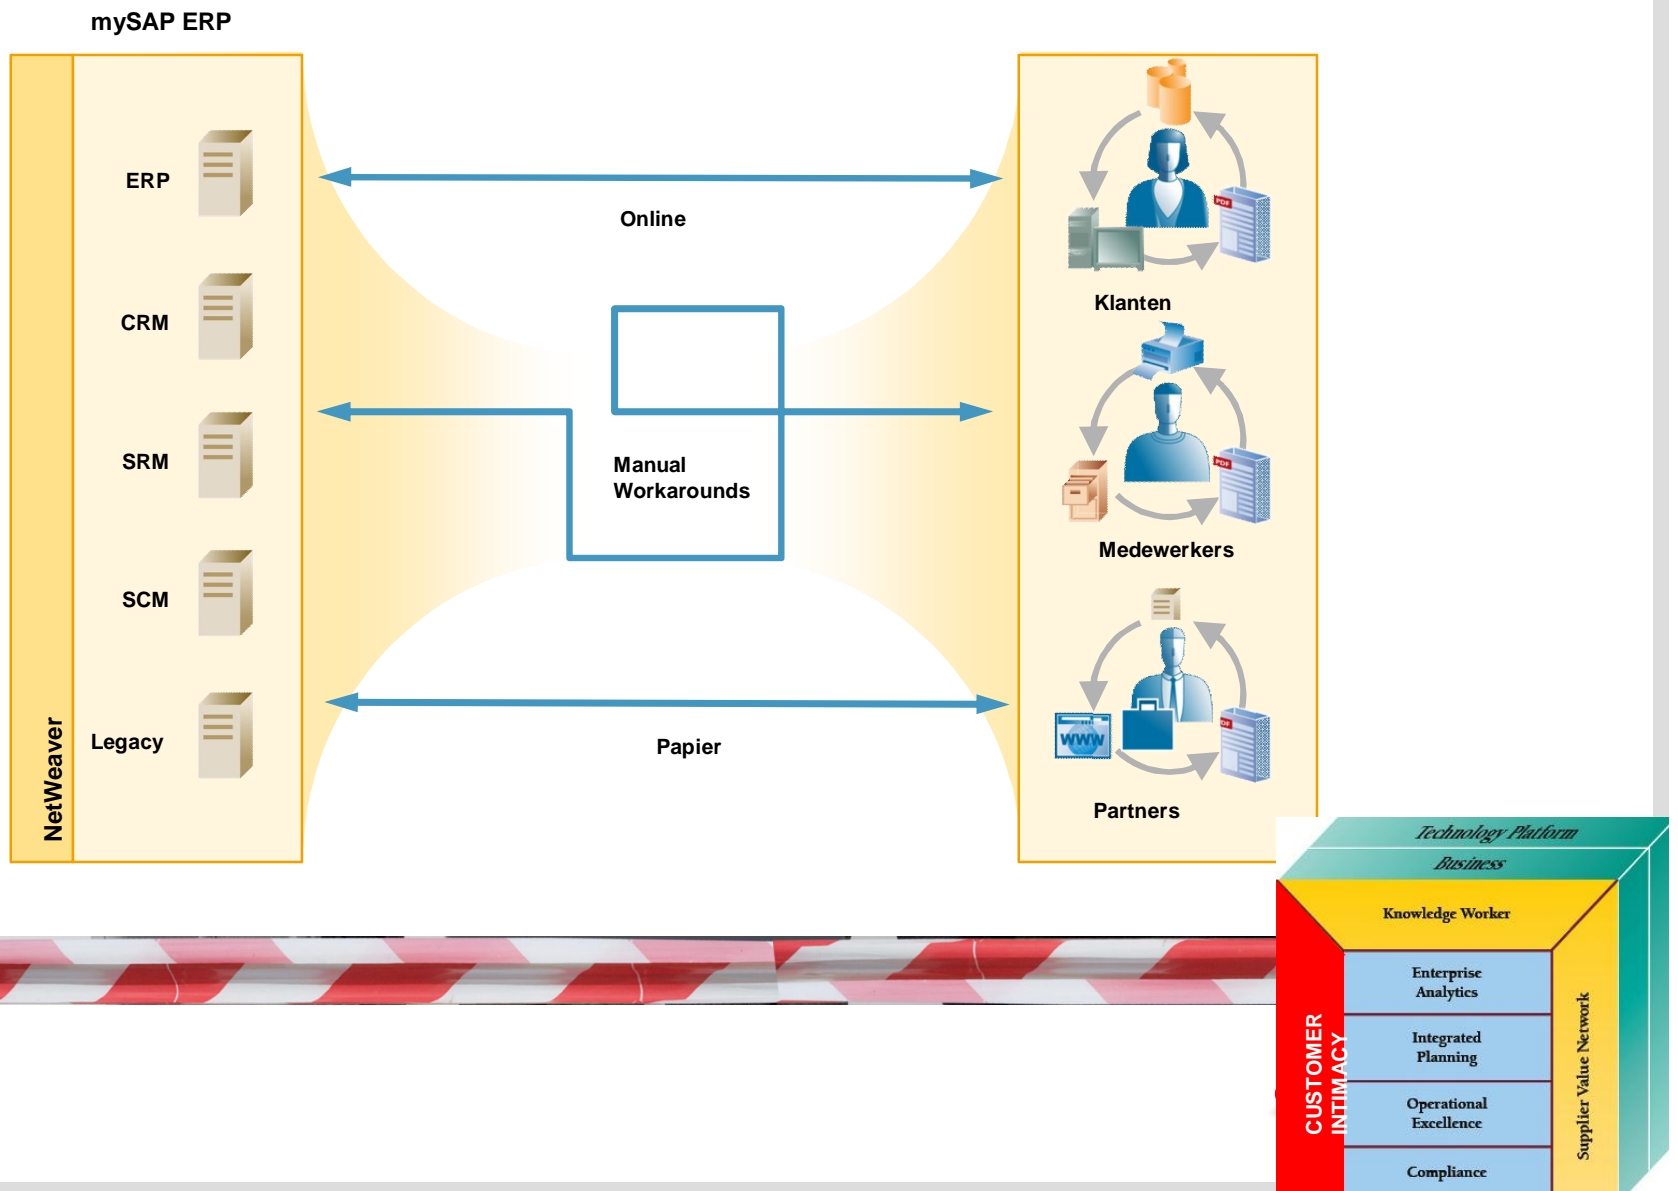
mySAP ERP

NetWeaver

ERP

CRM

SRM

SCM

Legacy

Online

Manual Workarounds

Papier

Klanten

Medewerkers

Partners

Technology Platform

Business

Knowledge Worker

Enterprise Analytics

Integrated Planning

Operational Excellence

Compliance

CUSTOMER INTIMACY

Supplier Value Network